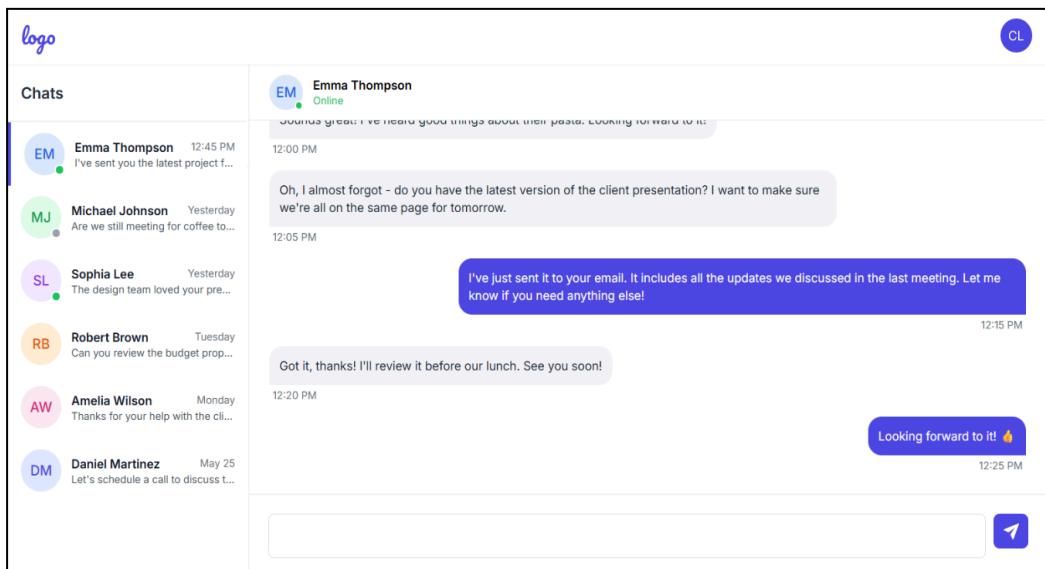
logo

CL

Chats

EM Emma Thompson 12:45 PM
I've sent you the latest project f...

MJ Michael Johnson Yesterday
Are we still meeting for coffee to...

SL Sophia Lee Yesterday
The design team loved your pre...

RB Robert Brown Tuesday
Can you review the budget prop...

AW Amelia Wilson Monday
Thanks for your help with the cli...

DM Daniel Martinez May 25
Let's schedule a call to discuss t...

EM Emma Thompson
Online

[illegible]

12:00 PM

Oh, I almost forgot - do you have the latest version of the client presentation? I want to make sure we're all on the same page for tomorrow.

12:05 PM

I've just sent it to your email. It includes all the updates we discussed in the last meeting. Let me know if you need anything else!

12:15 PM

Got it, thanks! I'll review it before our lunch. See you soon!

12:20 PM

Looking forward to it! 👍

12:25 PM